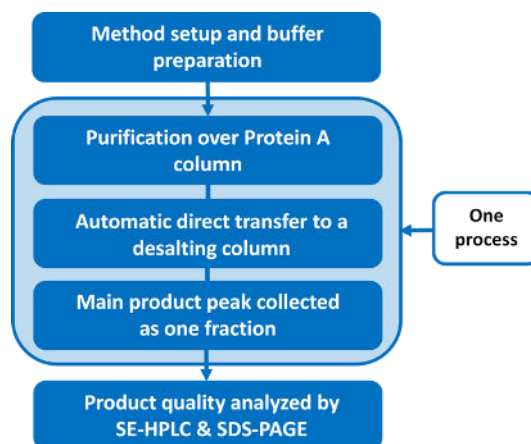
Method setup and buffer preparation

Purification over Protein A column

Automatic direct transfer to a desalting column

Main product peak collected as one fraction

One process

Product quality analyzed by SE-HPLC & SDS-PAGE